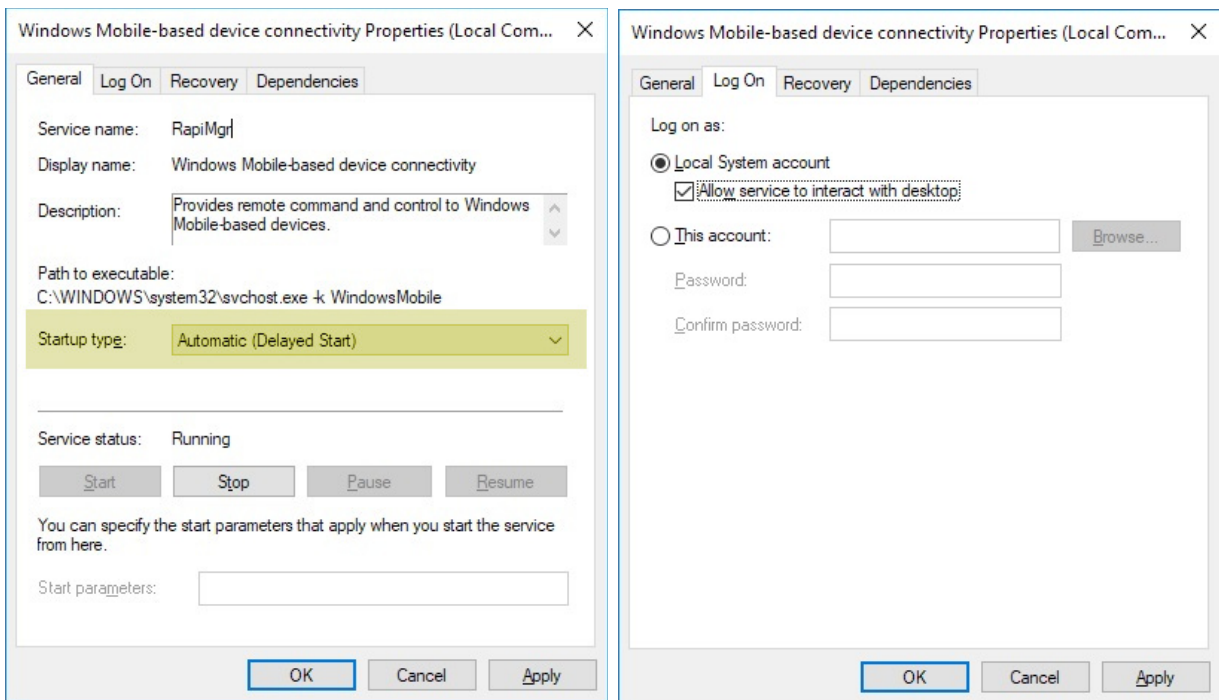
Windows Mobile-based device connectivity Properties (Local Com... ×

General | Log On | Recovery | Dependencies

Service name: RapiMgr

Display name: Windows Mobile-based device connectivity

Description: Provides remote command and control to Windows Mobile-based devices.

Path to executable:
C:\WINDOWS\system32\svchost.exe -k WindowsMobile

Startup type: Automatic (Delayed Start)

Service status: Running

Start | Stop | Pause | Resume

You can specify the start parameters that apply when you start the service from here.

Start parameters:

OK | Cancel | Apply

Windows Mobile-based device connectivity Properties (Local Com... ×

General | Log On | Recovery | Dependencies

Log on as:

Local System account

Allow service to interact with desktop

This account: Browse...

Password:

Confirm password:

OK | Cancel | Apply